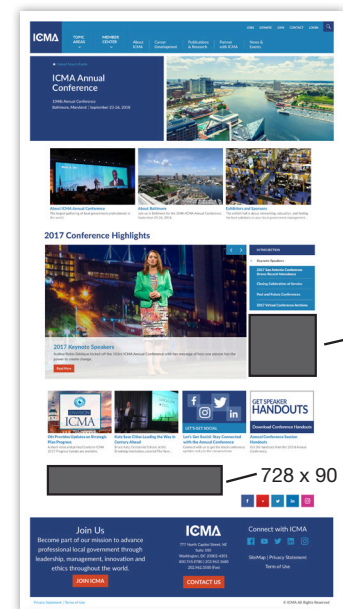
JOBS DONATE JOIN CONTACT LOGIN

ICMA

TOPIC AREAS

MEMBER CENTER

About ICMA

Career Development

Publications & Research

Partner with ICMA

News & Events

ICMA Annual Conference

104th Annual Conference
Baltimore, Maryland | September 23-26, 2018

About ICMA Annual Conference

About Baltimore

Exhibitors and Sponsors

2017 Conference Highlights

INTRODUCTION

Keynote Speakers

Closing Celebration of Service

Past and Future Conferences

2017 Virtual Conference Archives

2017 Keynote Speakers

Read More

ICMA

LET'S GET SOCIAL

GET SPEAKER HANDOUTS

Download Conference Handouts

Let's Get Social: Stay Connected with the Annual Conference

Annual Conference Session Handouts

728 x 90

Join Us

Become part of our mission to advance professional local government through leadership, management, innovation and ethics throughout the world.

JOIN ICMA

ICMA

CONTACT US

Connect with ICMA

SiteMap | Privacy Statement
Terms of Use

Privacy Statement | Terms of Use

© ICMA All Rights Reserved